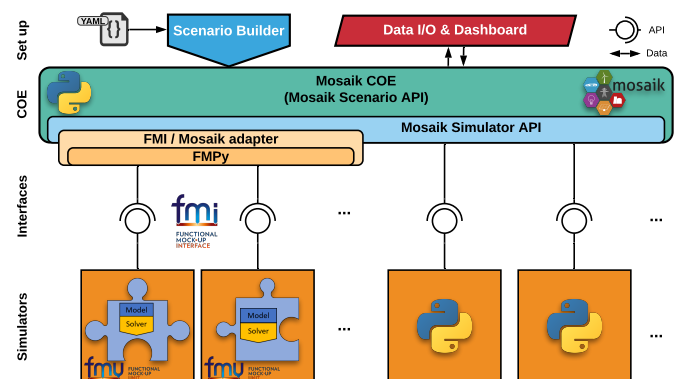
Set up

YAML

{}

Scenario Builder

Data I/O & Dashboard

API

Data

COE

Mosaik COE
(Mosaik Scenario API)

mosaik

Mosaik Simulator API

FMI / Mosaik adapter

FMPy

Interfaces

...

...

fmi
FUNCTIONAL MOCK-UP INTERFACE

Simulators

Model
Solver

Model
Solver

...

...

fmu
FUNCTIONAL MOCK-UP

fmu
FUNCTIONAL MOCK-UP